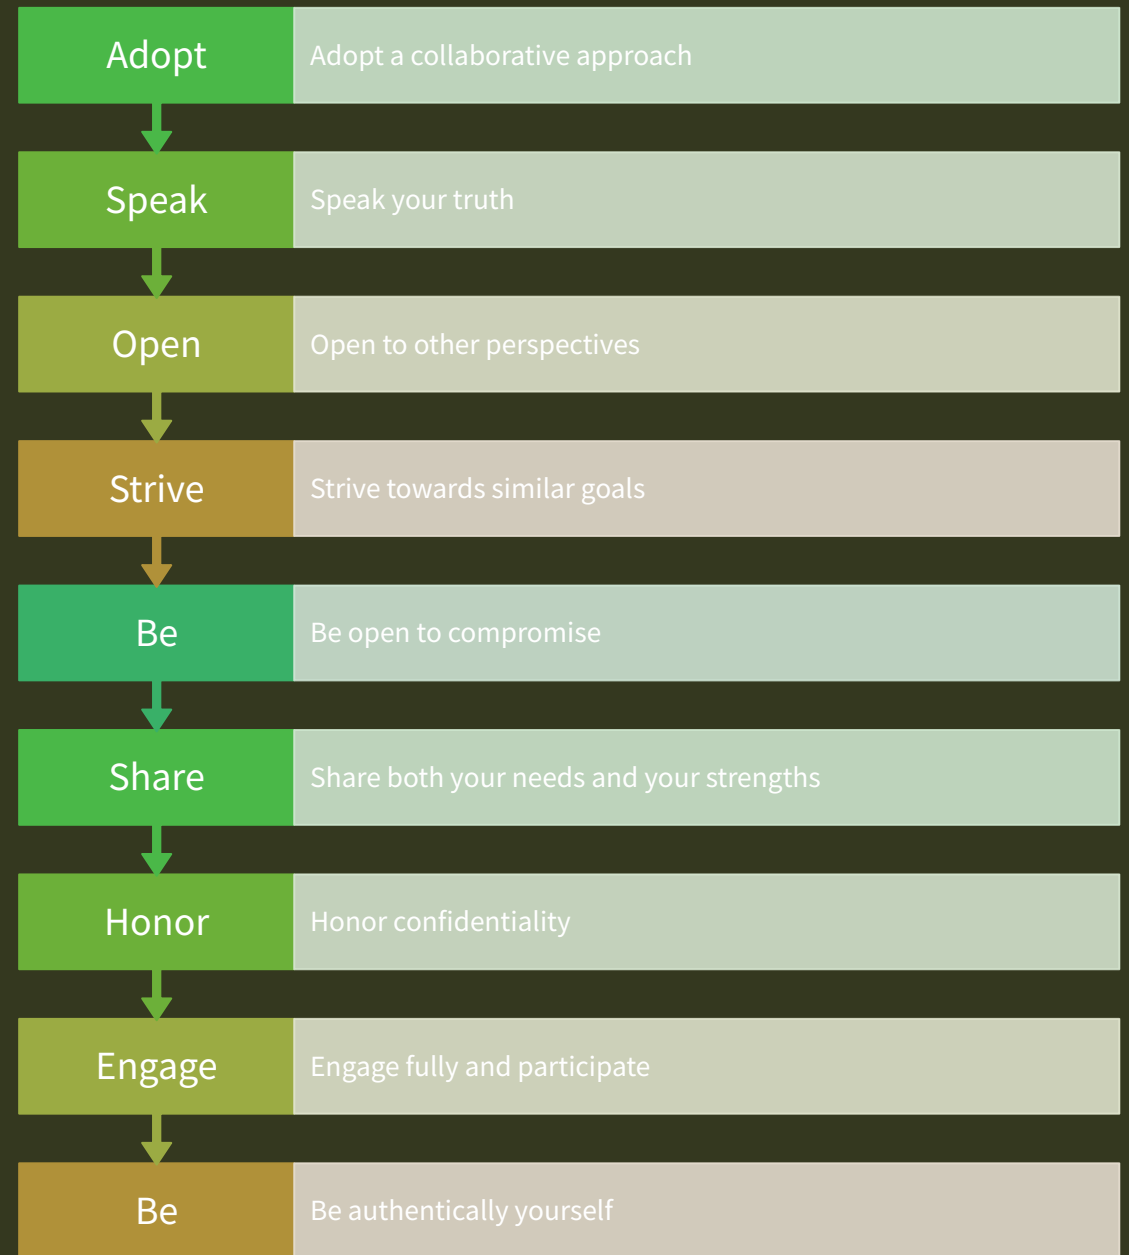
Adopt
Adopt a collaborative approach

Speak
Speak your truth

Open
Open to other perspectives

Strive
Strive towards similar goals

Be
Be open to compromise

Share
Share both your needs and your strengths

Honor
Honor confidentiality

Engage
Engage fully and participate

Be
Be authentically yourself